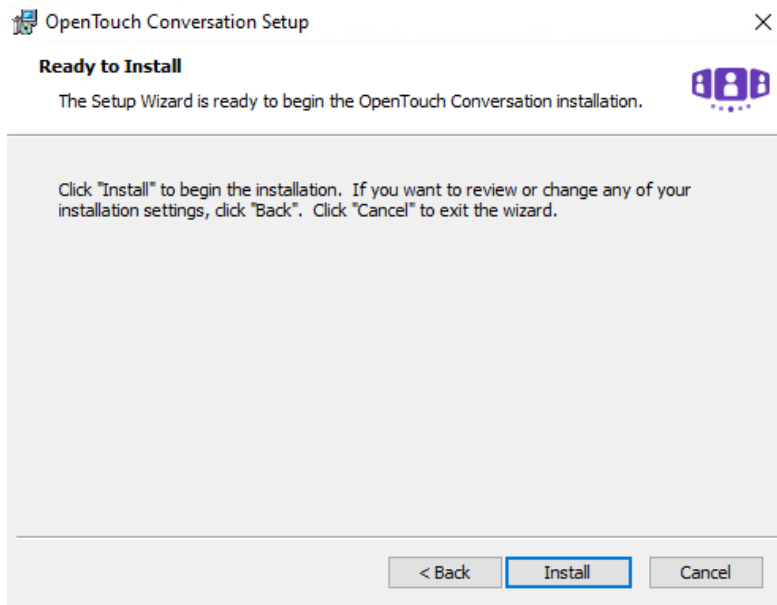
OpenTouch Conversation Setup

×

Ready to Install

The Setup Wizard is ready to begin the OpenTouch Conversation installation.

Click "Install" to begin the installation. If you want to review or change any of your installation settings, click "Back". Click "Cancel" to exit the wizard.

< Back

Install

Cancel